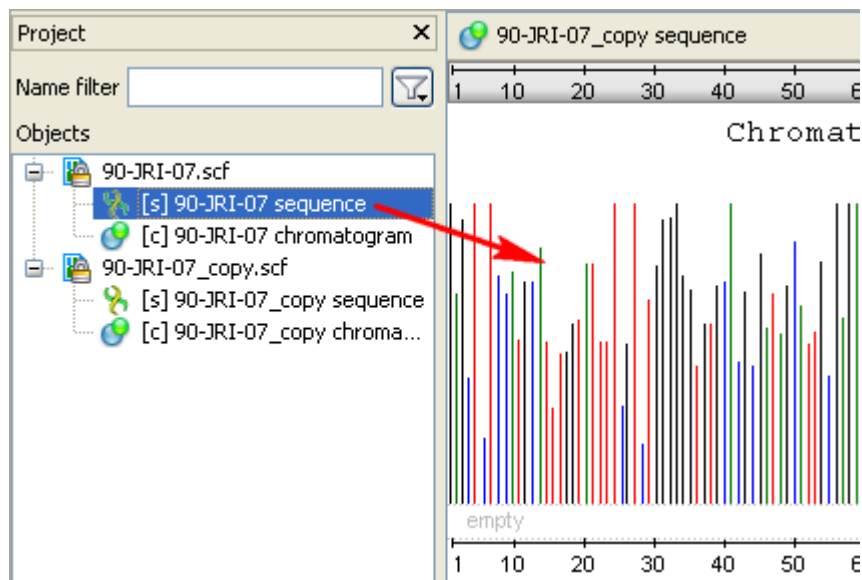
Project ✕
Name filter
Objects
90-JRI-07.scf
[s] 90-JRI-07 sequence
[c] 90-JRI-07 chromatogram
90-JRI-07_copy.scf
[s] 90-JRI-07_copy sequence
[c] 90-JRI-07_copy chroma...

90-JRI-07_copy sequence
1 10 20 30 40 50 6
Chromat
empty
1 10 20 30 40 50 6